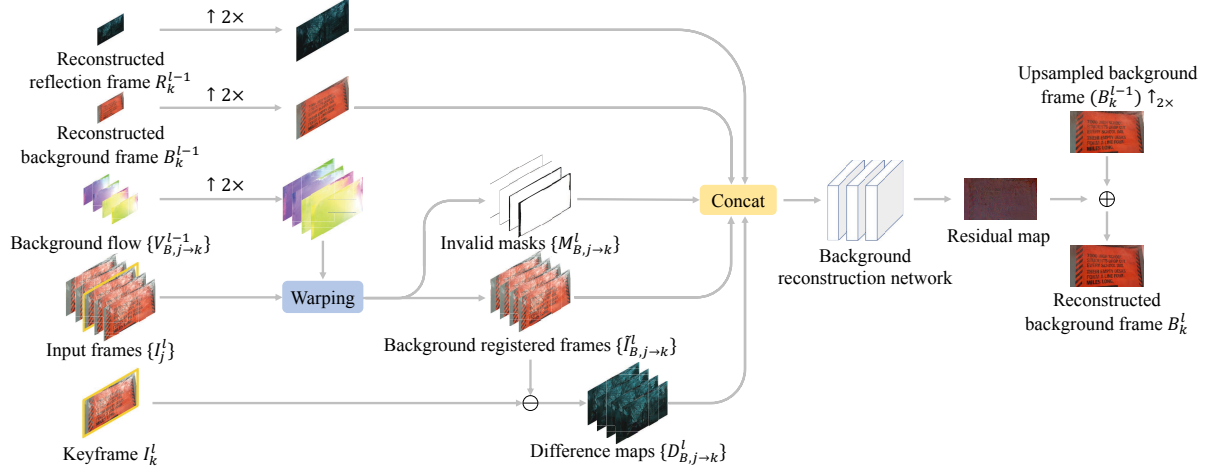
Reconstructed reflection frame $R_k^{l-1}$

$\uparrow 2\times$

Reconstructed background frame $B_k^{l-1}$

$\uparrow 2\times$

Background flow $\{V_{B,j\to k}^{l-1}\}$

$\uparrow 2\times$

Input frames $\{I_j^l\}$

Warping

Invalid masks $\{M_{B,j\to k}^l\}$

Background registered frames $\{\tilde{I}_{B,j\to k}^l\}$

Keyframe $I_k^l$

$\ominus$

Difference maps $\{D_{B,j\to k}^l\}$

Concat

Background reconstruction network

Residual map

Upsampled background frame $(B_k^{l-1})\uparrow_{2\times}$

$\oplus$

Reconstructed background frame $B_k^l$